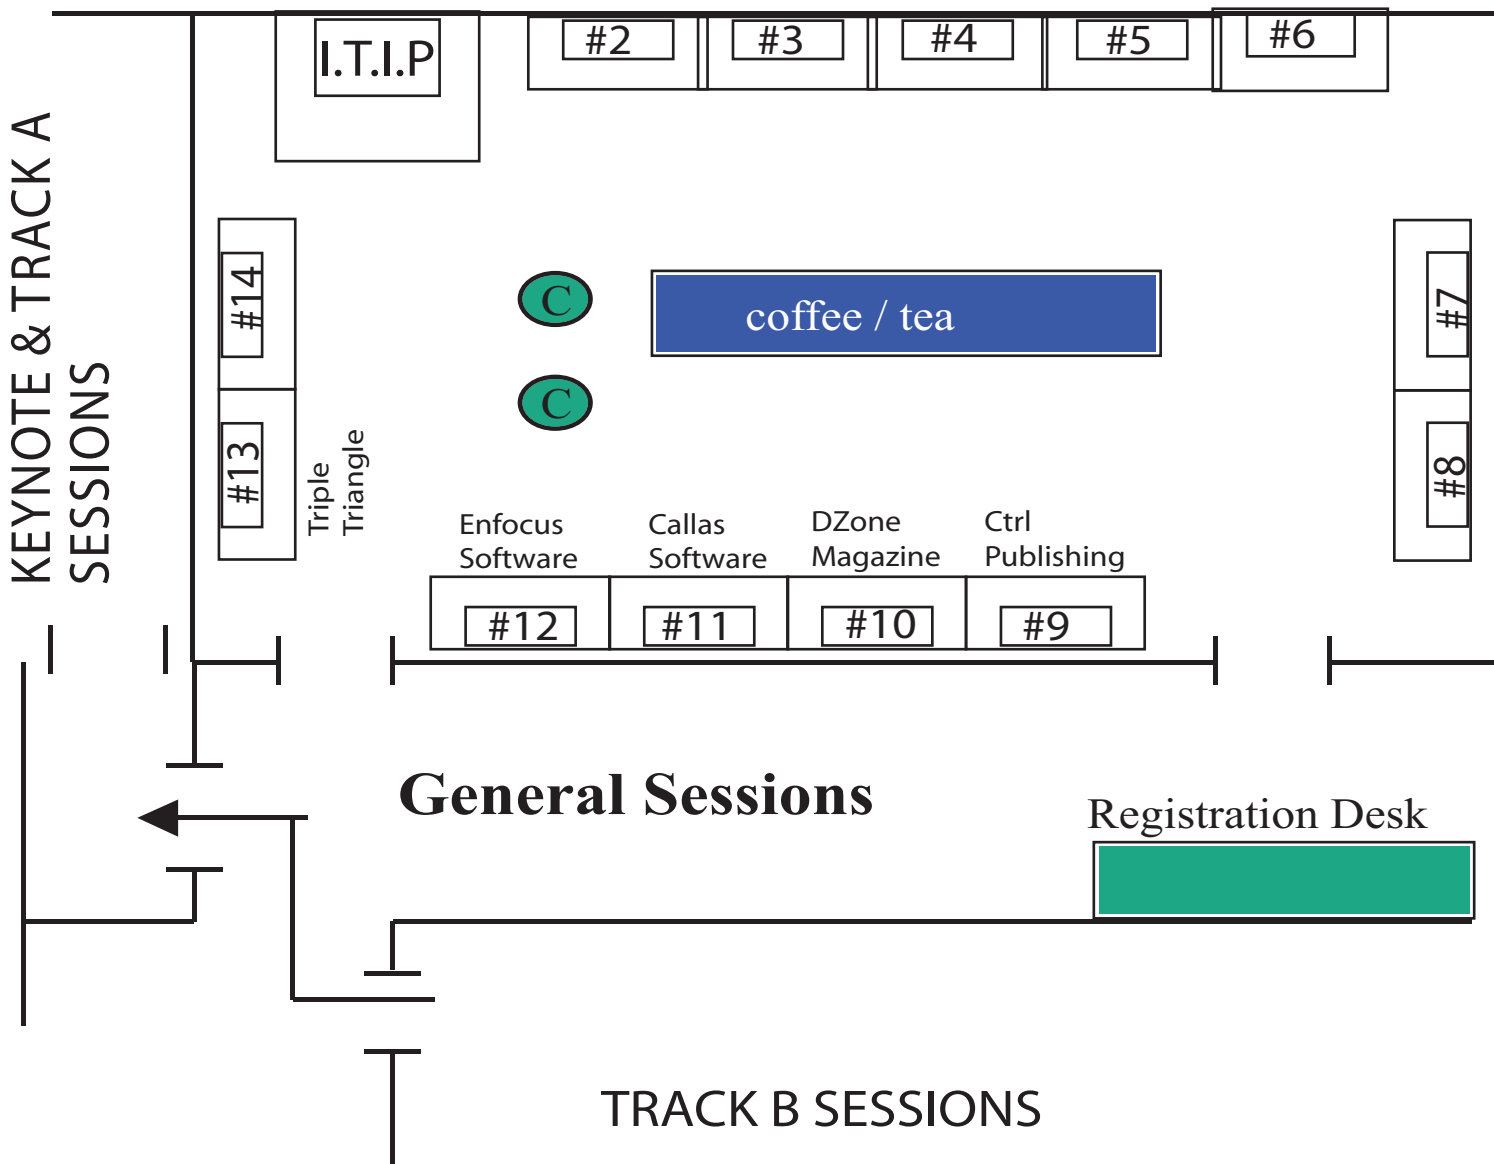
I.T.I.P

#2

#3

#4

#5

#6

KEYNOTE & TRACK A SESSIONS

#14

#13

Triple Triangle

C

C

coffee / tea

#7

#8

Enfocus Software

Callas Software

DZone Magazine

Ctrl Publishing

#12

#11

#10

#9

General Sessions

Registration Desk

TRACK B SESSIONS